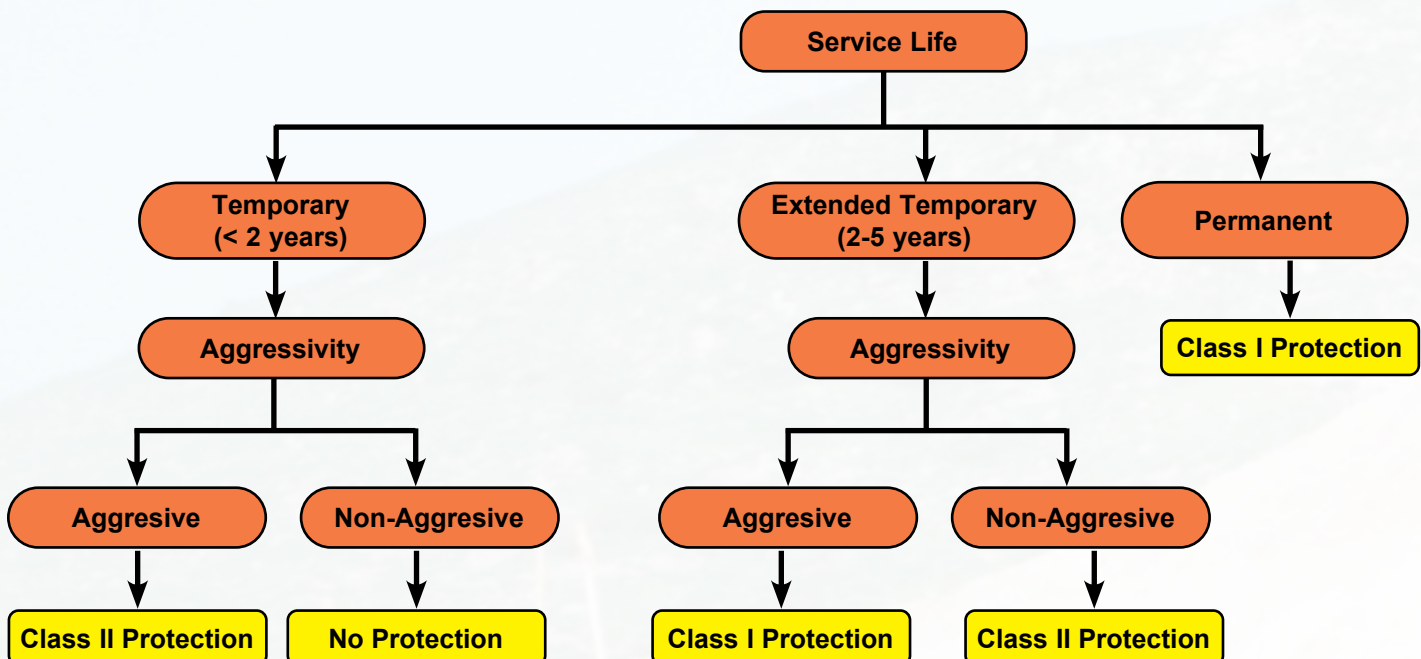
Service Life

Temporary (< 2 years)

Extended Temporary (2-5 years)

Permanent

Aggressivity

Aggressivity

Class I Protection

Aggresive

Non-Aggresive

Aggresive

Non-Aggresive

Class II Protection

No Protection

Class I Protection

Class II Protection